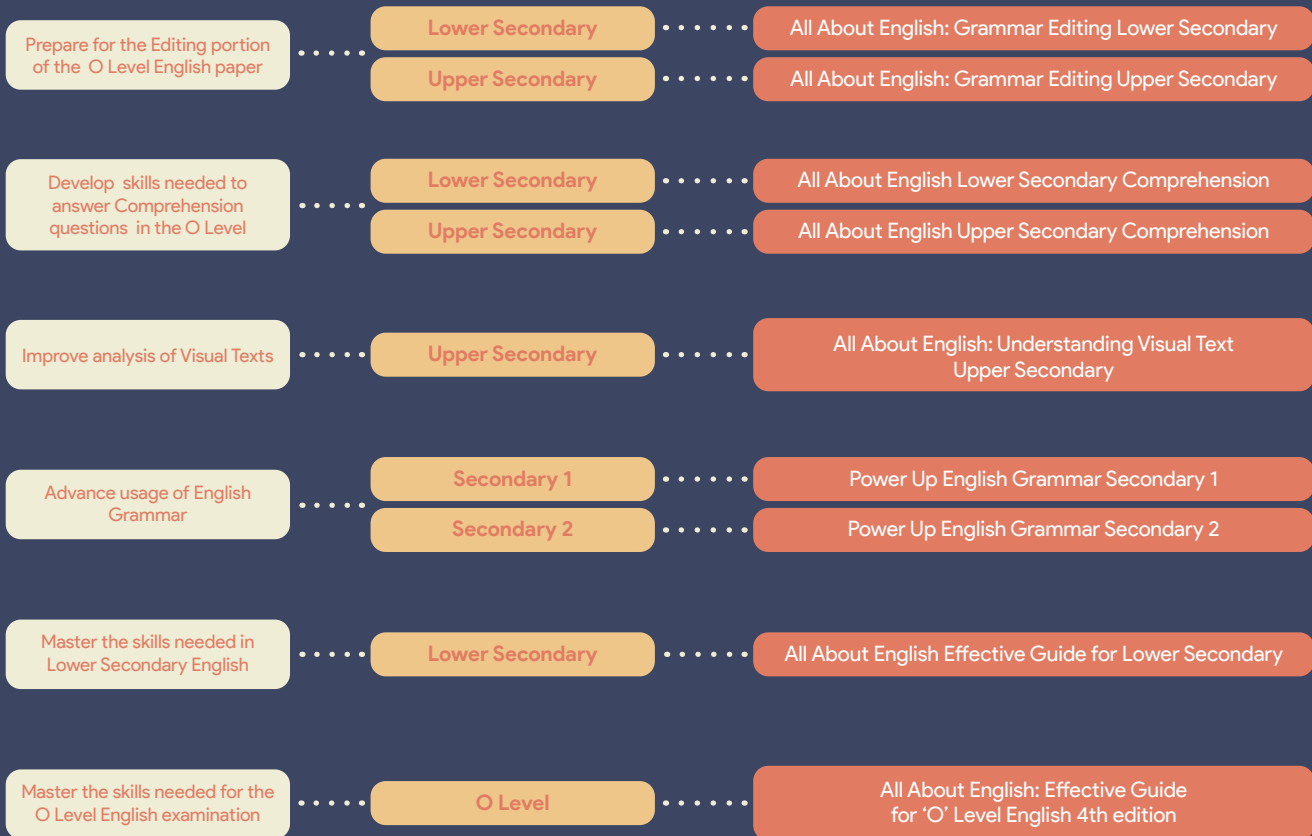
Prepare for the Editing portion of the O Level English paper

Lower Secondary

All About English: Grammar Editing Lower Secondary

Upper Secondary

All About English: Grammar Editing Upper Secondary

Develop skills needed to answer Comprehension questions in the O Level

Lower Secondary

All About English Lower Secondary Comprehension

Upper Secondary

All About English Upper Secondary Comprehension

Improve analysis of Visual Texts

Upper Secondary

All About English: Understanding Visual Text Upper Secondary

Advance usage of English Grammar

Secondary 1

Power Up English Grammar Secondary 1

Secondary 2

Power Up English Grammar Secondary 2

Master the skills needed in Lower Secondary English

Lower Secondary

All About English Effective Guide for Lower Secondary

Master the skills needed for the O Level English examination

O Level

All About English: Effective Guide for ‘O’ Level English 4th edition